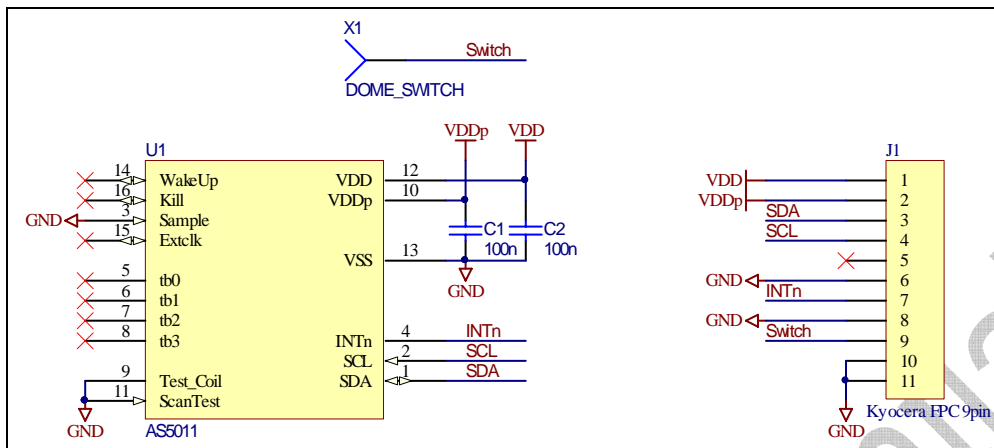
X1
Switch
DOME_SWITCH

U1
14 WakeUp
16 Kill
GND 3 Sample
15 Extclk
5 tb0
6 tb1
7 tb2
8 tb3
9 Test_Coil
11 ScanTest
GND
AS5011

VDD 12
VDDp 10
VSS 13
INTn 4
SCL 2
SDA 1

VDDp
VDD
C1
100n
C2
100n
GND

INTn
SCL
SDA

J1
VDD 1
VDDp 2
SDA 3
SCL 4
5
GND 6
INTn 7
GND 8
Switch 9
10
11
GND
Kyocera FPC 9pin